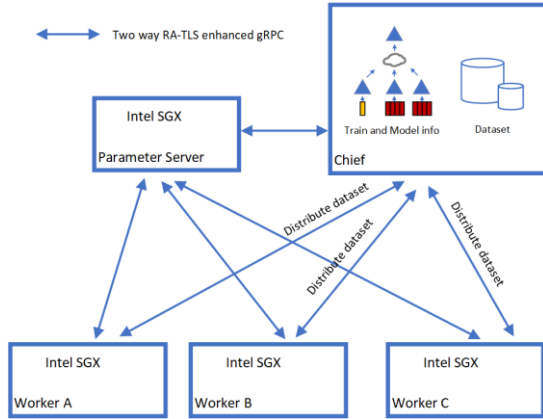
Two way RA-TLS enhanced gRPC

Train and Model info

Dataset

Chief

Intel SGX

Parameter Server

Distribute dataset

Distribute dataset

Distribute dataset

Intel SGX

Worker A

Intel SGX

Worker B

Intel SGX

Worker C